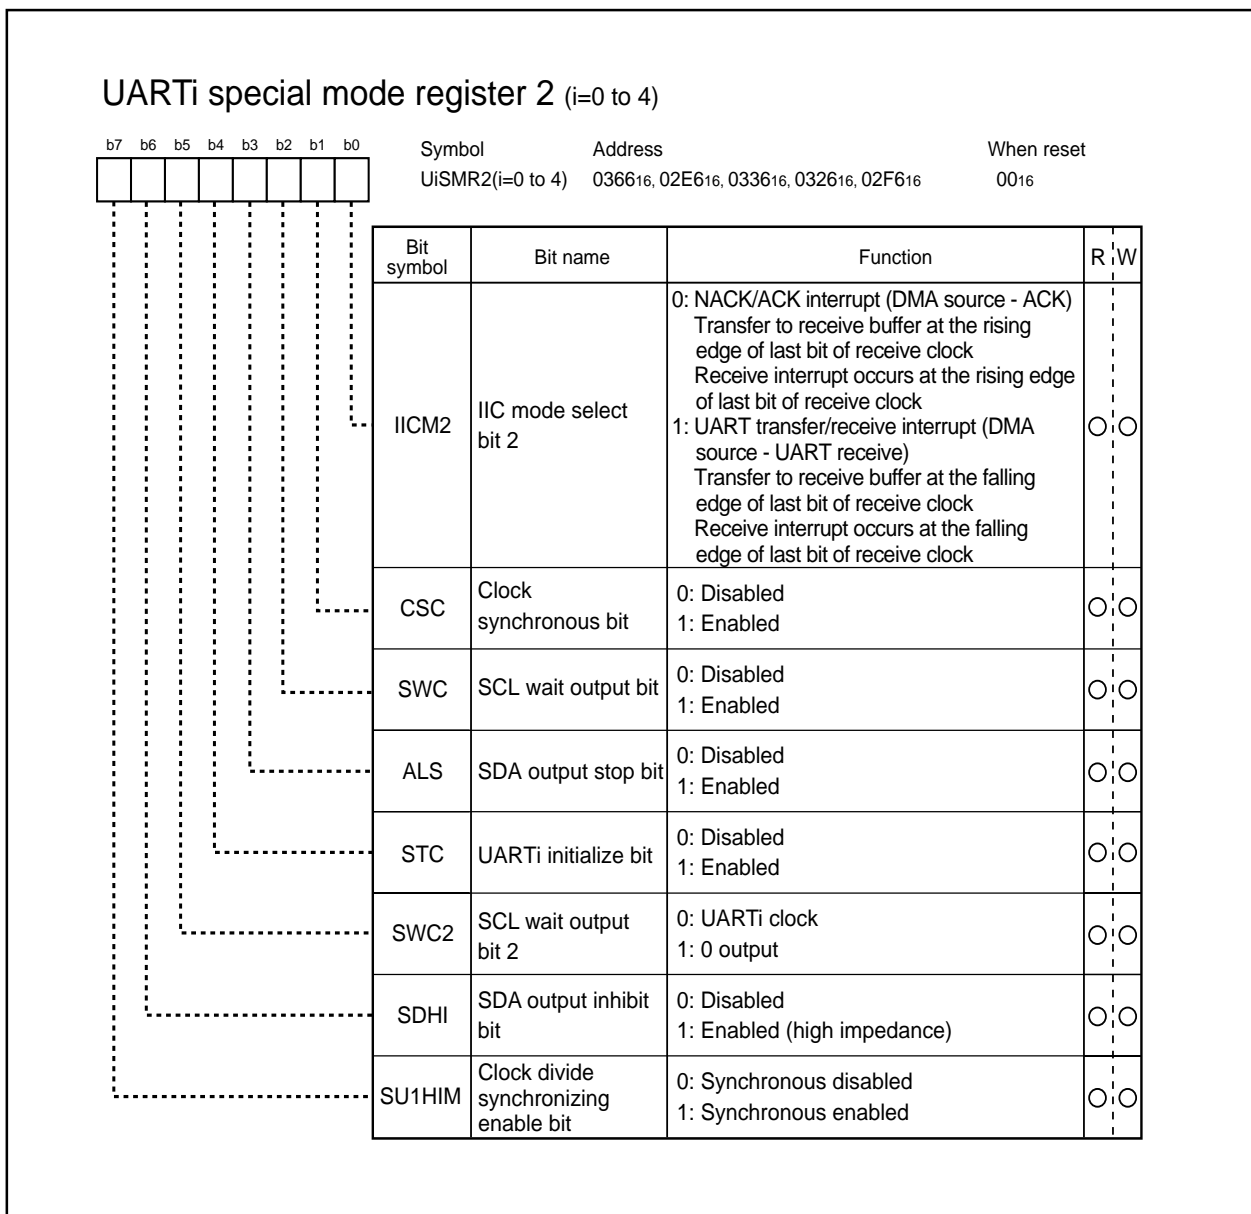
UARTi special mode register 2 (i=0 to 4)

b7 b6 b5 b4 b3 b2 b1 b0

| Symbol | Address | When reset |
|---|---|---|
| UiSMR2(i=0 to 4) | $0366_{16}$, $02E6_{16}$, $0336_{16}$, $0326_{16}$, $02F6_{16}$ | $00_{16}$ |

| Bit symbol | Bit name | Function | R | W |
|---|---|---|---|---|
| IICM2 | IIC mode select bit 2 | 0: NACK/ACK interrupt (DMA source - ACK) Transfer to receive buffer at the rising edge of last bit of receive clock Receive interrupt occurs at the rising edge of last bit of receive clock 1: UART transfer/receive interrupt (DMA source - UART receive) Transfer to receive buffer at the falling edge of last bit of receive clock Receive interrupt occurs at the falling edge of last bit of receive clock | ○ | ○ |
| CSC | Clock synchronous bit | 0: Disabled 1: Enabled | ○ | ○ |
| SWC | SCL wait output bit | 0: Disabled 1: Enabled | ○ | ○ |
| ALS | SDA output stop bit | 0: Disabled 1: Enabled | ○ | ○ |
| STC | UARTi initialize bit | 0: Disabled 1: Enabled | ○ | ○ |
| SWC2 | SCL wait output bit 2 | 0: UARTi clock 1: 0 output | ○ | ○ |
| SDHI | SDA output inhibit bit | 0: Disabled 1: Enabled (high impedance) | ○ | ○ |
| SU1HIM | Clock divide synchronizing enable bit | 0: Synchronous disabled 1: Synchronous enabled | ○ | ○ |